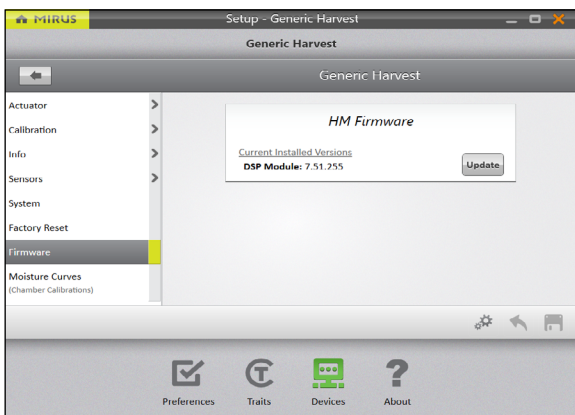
MIRUS
Setup - Generic Harvest
Generic Harvest
Generic Harvest
Actuator
Calibration
Info
Sensors
System
Factory Reset
Firmware
Moisture Curves
(Chamber Calibrations)
HM Firmware
Current Installed Versions
DSP Module: 7.51.255
Update
Preferences
Traits
Devices
About